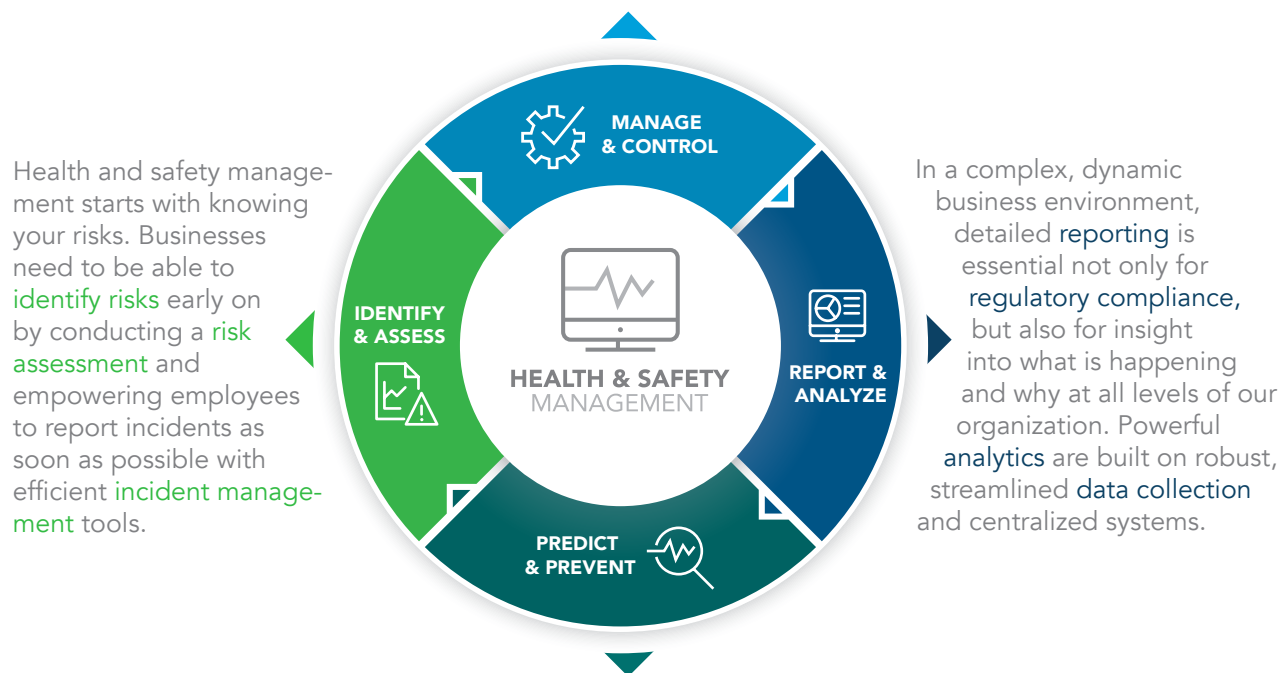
Health and safety management starts with knowing your risks. Businesses need to be able to identify risks early on by conducting a risk assessment and empowering employees to report incidents as soon as possible with efficient incident management tools.

MANAGE & CONTROL

IDENTIFY & ASSESS

HEALTH & SAFETY MANAGEMENT

REPORT & ANALYZE

PREDICT & PREVENT

In a complex, dynamic business environment, detailed reporting is essential not only for regulatory compliance, but also for insight into what is happening and why at all levels of our organization. Powerful analytics are built on robust, streamlined data collection and centralized systems.